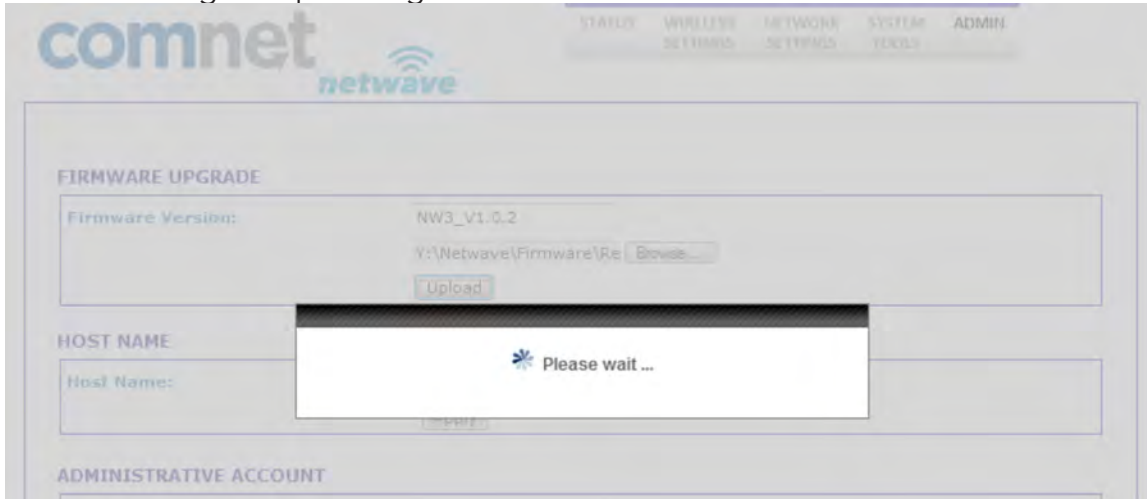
comnet

netwave

STATUS WIRELESS SETTINGS NETWORK SETTINGS SYSTEM TOOLS ADMIN

FIRMWARE UPGRADE

Firmware Version: NW3_V1.0.2

Y:\Netwave\Firmware\Re Browse...

Upload

HOST NAME

Host Name:

Please wait ...

ADMINISTRATIVE ACCOUNT